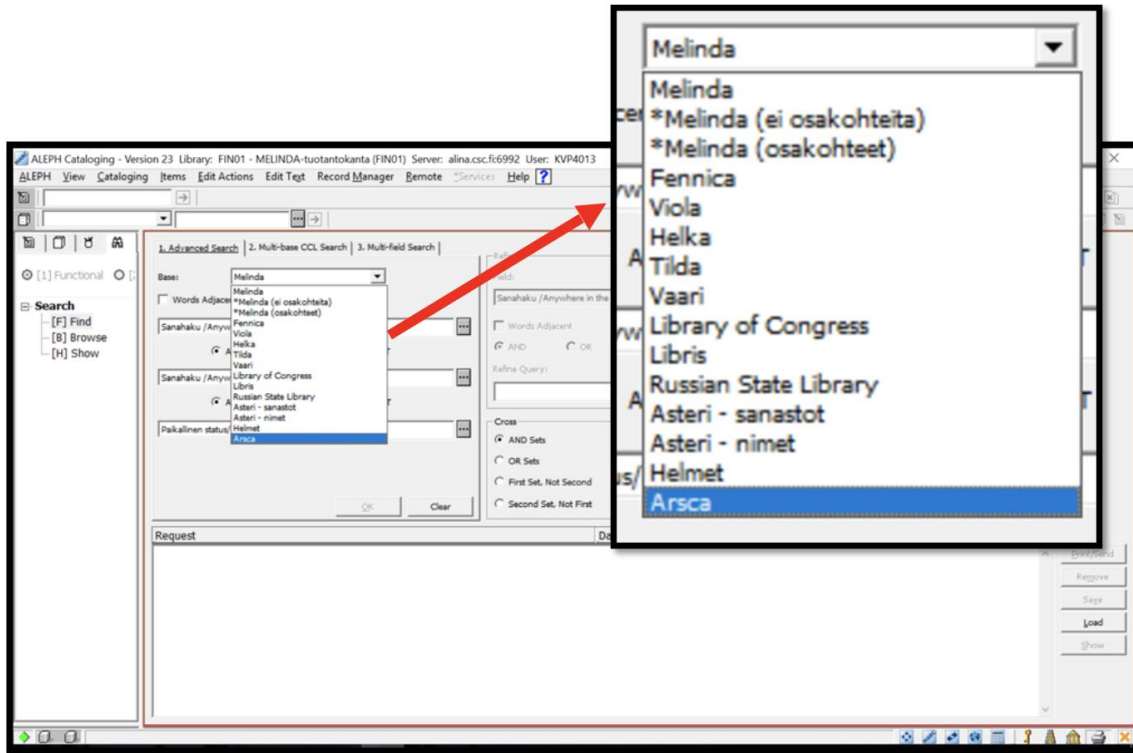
ALEPH Cataloging - Version 23 Library: FIN01 - MELINDA-tuotantokanta (FIN01) Server: alina.csc.fi:6992 User: KVP4013

ALEPH View Cataloging Items Edit Actions Edit Text Record Manager Remote Services Help ?

[1] Functional

Search
[F] Find
[B] Browse
[H] Show

1. Advanced Search | 2. Multi-base CCL Search | 3. Multi-field Search

Base: Melinda

Words Adjacent

Sanahaku /Anywhere

Sanahaku /Anywhere

Paikallinen status/

Melinda
*Melinda (ei osakohteita)
*Melinda (osakohteet)
Fennica
Viola
Helka
Tilda
Vaari
Library of Congress
Libris
Russian State Library
Asteri - sanastot
Asteri - nimet
Helmet
Arsca

OK Clear

Field:
Sanahaku /Anywhere in the

Words Adjacent
AND OR

Refine Query:

Cross
AND Sets
OR Sets
First Set, Not Second
Second Set, Not First

Request

Print/Send
Remove
Save
Load
Show

Melinda

Melinda
*Melinda (ei osakohteita)
*Melinda (osakohteet)
Fennica
Viola
Helka
Tilda
Vaari
Library of Congress
Libris
Russian State Library
Asteri - sanastot
Asteri - nimet
Helmet
Arsca